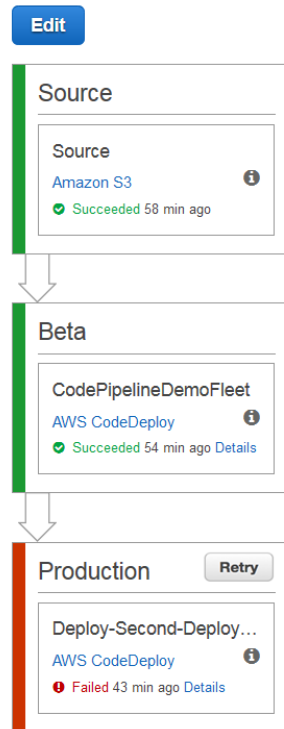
Edit

Source

Source
Amazon S3
Succeeded 58 min ago

Beta

CodePipelineDemoFleet
AWS CodeDeploy
Succeeded 54 min ago Details

Production
Retry

Deploy-Second-Deploy...
AWS CodeDeploy
Failed 43 min ago Details